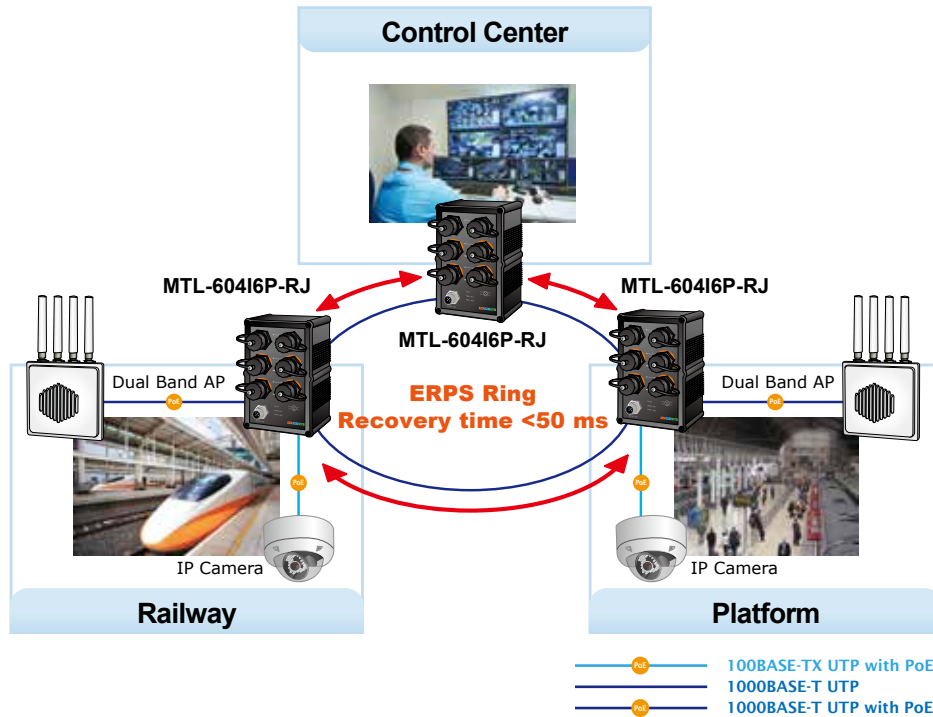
Control Center

MTL-604I6P-RJ

MTL-604I6P-RJ

MTL-604I6P-RJ

Dual Band AP

PoE

Dual Band AP

PoE

ERPS Ring
Recovery time <50 ms

PoE

PoE

IP Camera

IP Camera

Railway

Platform

PoE 100BASE-TX UTP with PoE
1000BASE-T UTP
PoE 1000BASE-T UTP with PoE